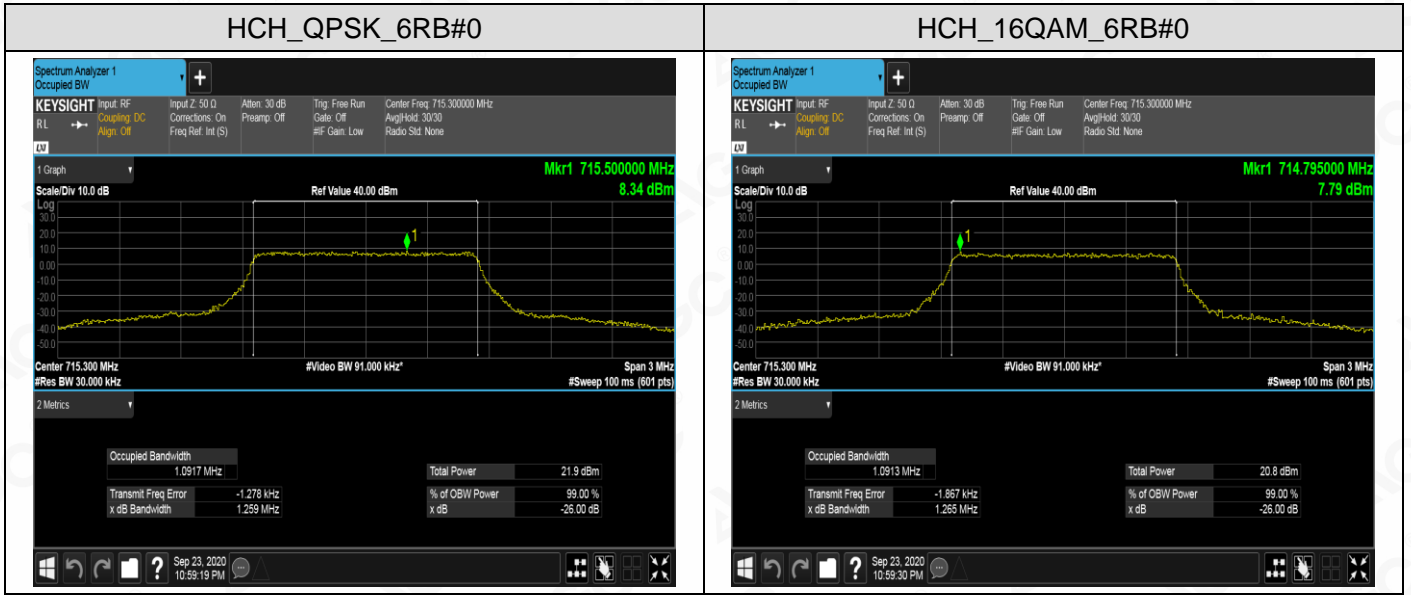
| HCH_QPSK_6RB#0 | HCH_16QAM_6RB#0 |
|---|---|

Spectrum Analyzer 1
Occupied BW
+
KEYSIGHT Input: RF Coupling: DC Align: Off
RL
LXI
Input Z: 50 Ω Corrections: On Freq Ref: Int (S)
Atten: 30 dB Preamp: Off
Trig: Free Run Gate: Off #IF Gain: Low
Center Freq: 715.300000 MHz Avg|Hold: 30/30 Radio Std: None
1 Graph
Mkr1 715.500000 MHz
8.34 dBm
Scale/Div 10.0 dB
Ref Value 40.00 dBm
Log
30.0
20.0
10.0
0.00
-10.0
-20.0
-30.0
-40.0
-50.0
1
Center 715.300 MHz
#Video BW 91.000 kHz*
Span 3 MHz
#Res BW 30.000 kHz
#Sweep 100 ms (601 pts)
2 Metrics
Occupied Bandwidth
1.0917 MHz
Total Power 21.9 dBm
Transmit Freq Error -1.278 kHz
% of OBW Power 99.00 %
x dB Bandwidth 1.259 MHz
x dB -26.00 dB
Sep 23, 2020
10:59:19 PM

Spectrum Analyzer 1
Occupied BW
+
KEYSIGHT Input: RF Coupling: DC Align: Off
RL
LXI
Input Z: 50 Ω Corrections: On Freq Ref: Int (S)
Atten: 30 dB Preamp: Off
Trig: Free Run Gate: Off #IF Gain: Low
Center Freq: 715.300000 MHz Avg|Hold: 30/30 Radio Std: None
1 Graph
Mkr1 714.795000 MHz
7.79 dBm
Scale/Div 10.0 dB
Ref Value 40.00 dBm
Log
30.0
20.0
10.0
0.00
-10.0
-20.0
-30.0
-40.0
-50.0
1
Center 715.300 MHz
#Video BW 91.000 kHz*
Span 3 MHz
#Res BW 30.000 kHz
#Sweep 100 ms (601 pts)
2 Metrics
Occupied Bandwidth
1.0913 MHz
Total Power 20.8 dBm
Transmit Freq Error -1.867 kHz
% of OBW Power 99.00 %
x dB Bandwidth 1.265 MHz
x dB -26.00 dB
Sep 23, 2020
10:59:30 PM